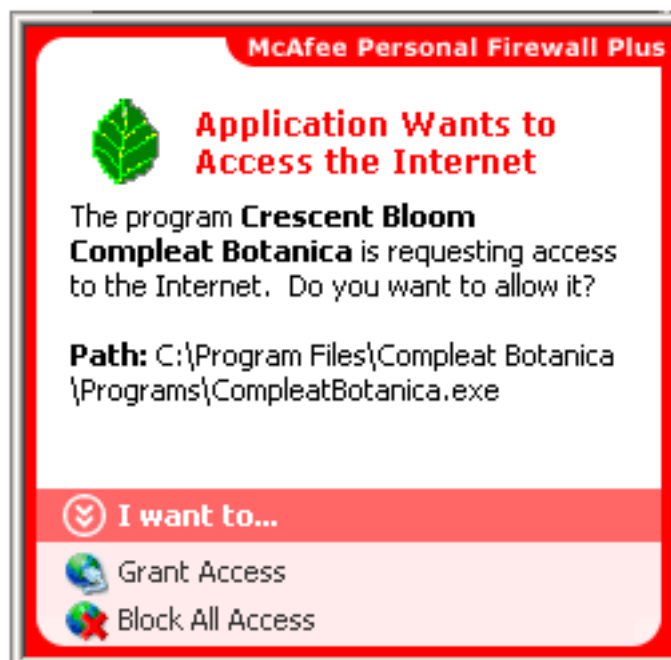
McAfee Personal Firewall Plus

Application Wants to Access the Internet

The program **Crescent Bloom Compleat Botanica** is requesting access to the Internet. Do you want to allow it?

**Path:** C:\Program Files\Compleat Botanica \Programs\CompleatBotanica.exe

I want to...

Grant Access

Block All Access